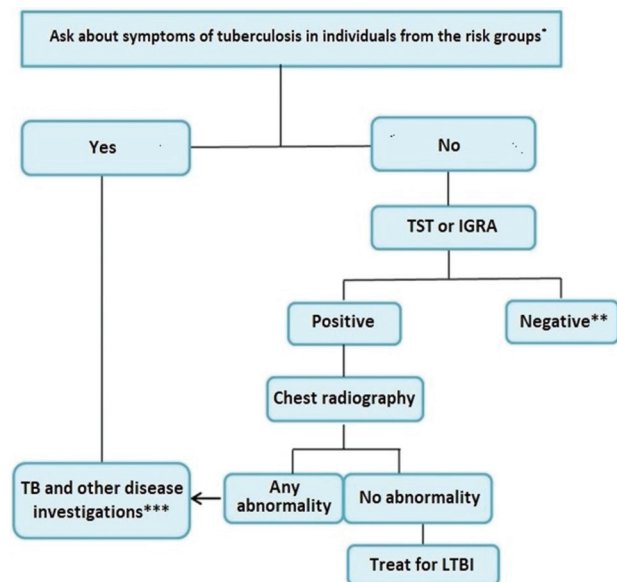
Ask about symptoms of tuberculosis in individuals from the risk groups*

Yes

No

TST or IGRA

Positive

Negative**

Chest radiography

TB and other disease investigations***

Any abnormality

No abnormality

Treat for LTBI